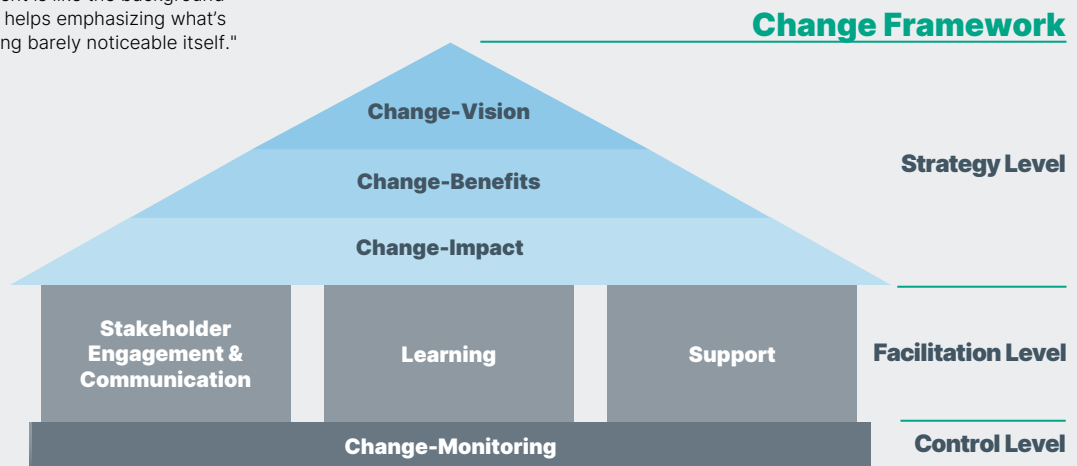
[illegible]nt is like the background
helps emphasizing what's
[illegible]ng barely noticeable itself."

Change Framework

Change-Vision

Change-Benefits

Change-Impact

Strategy Level

Stakeholder Engagement & Communication

Learning

Support

Facilitation Level

Change-Monitoring

Control Level